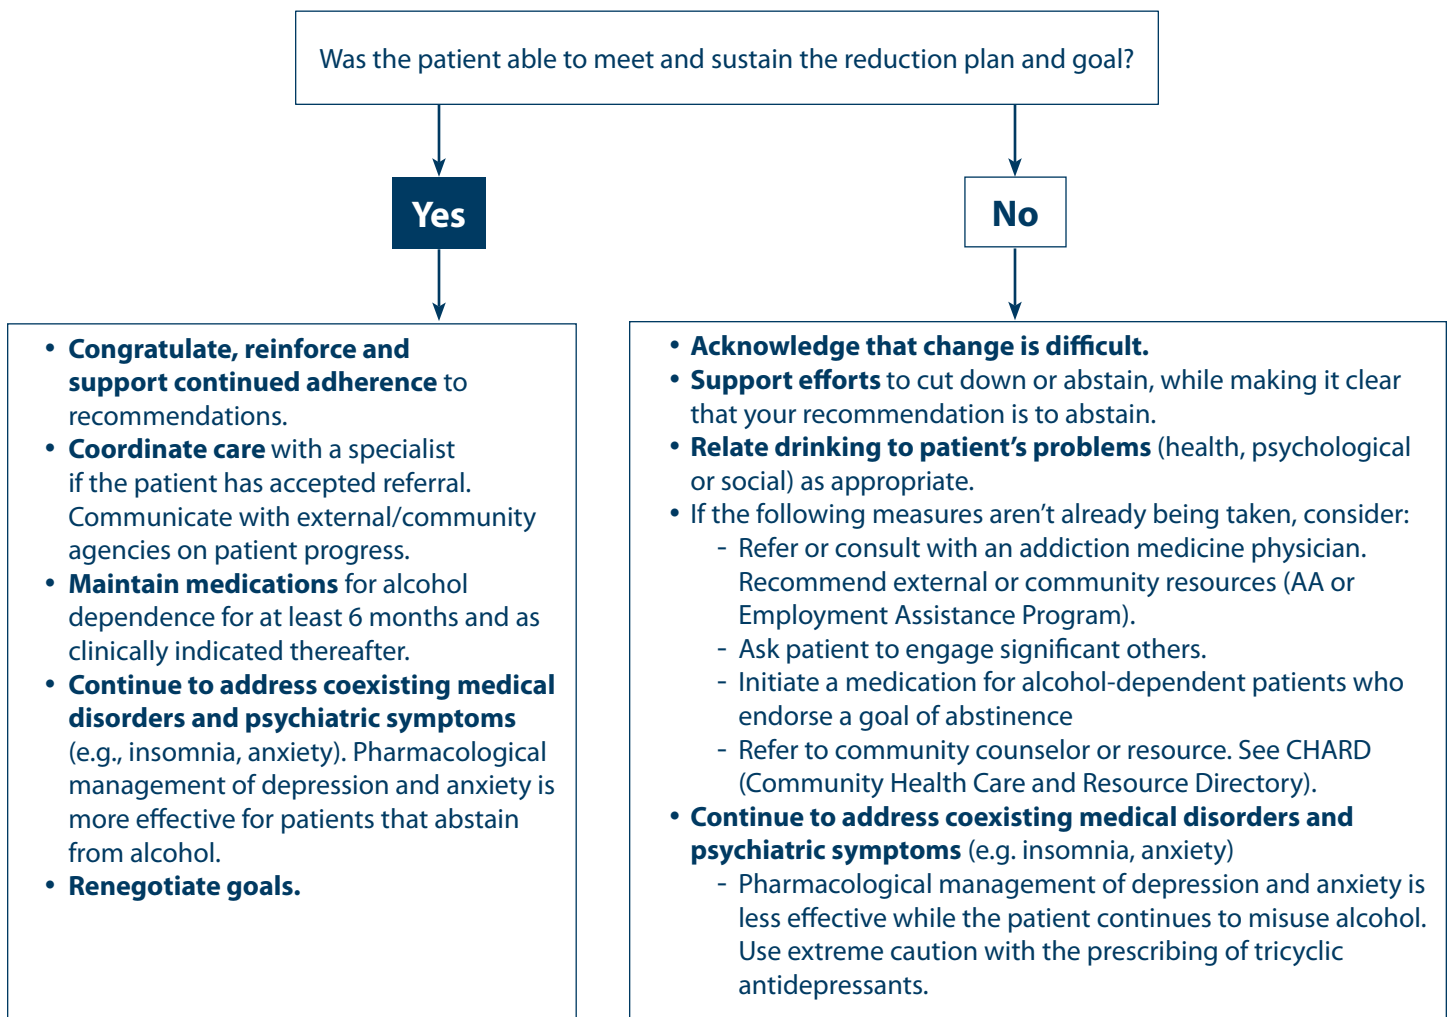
Was the patient able to meet and sustain the reduction plan and goal?

Yes

No

- **Congratulate, reinforce and support continued adherence** to recommendations.
- **Coordinate care** with a specialist if the patient has accepted referral. Communicate with external/community agencies on patient progress.
- **Maintain medications** for alcohol dependence for at least 6 months and as clinically indicated thereafter.
- **Continue to address coexisting medical disorders and psychiatric symptoms** (e.g., insomnia, anxiety). Pharmacological management of depression and anxiety is more effective for patients that abstain from alcohol.
- **Renegotiate goals.**

- **Acknowledge that change is difficult.**
- **Support efforts** to cut down or abstain, while making it clear that your recommendation is to abstain.
- **Relate drinking to patient's problems** (health, psychological or social) as appropriate.
- If the following measures aren't already being taken, consider:
  - Refer or consult with an addiction medicine physician. Recommend external or community resources (AA or Employment Assistance Program).
  - Ask patient to engage significant others.
  - Initiate a medication for alcohol-dependent patients who endorse a goal of abstinence
  - Refer to community counselor or resource. See CHARD (Community Health Care and Resource Directory).
- **Continue to address coexisting medical disorders and psychiatric symptoms** (e.g. insomnia, anxiety)
  - Pharmacological management of depression and anxiety is less effective while the patient continues to misuse alcohol. Use extreme caution with the prescribing of tricyclic antidepressants.